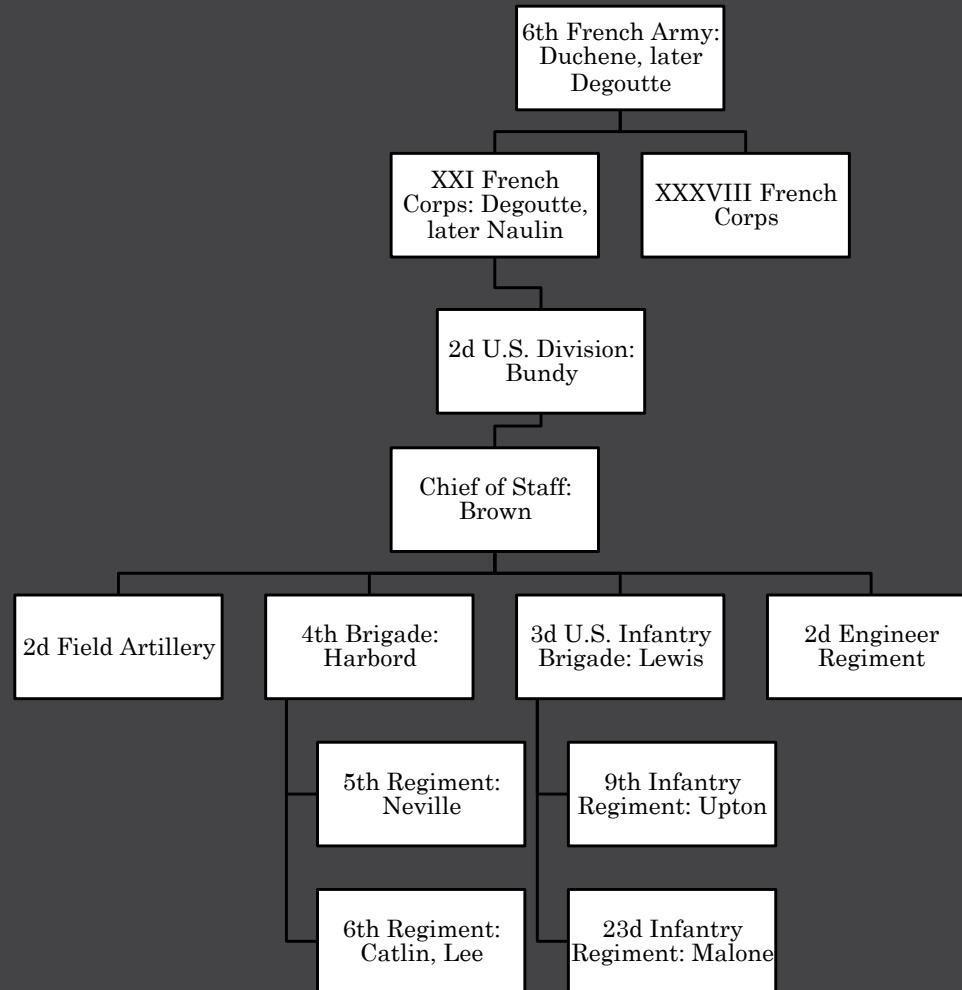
6th French Army: Duchene, later Degoutte

XXI French Corps: Degoutte, later Naulin

XXXVIII French Corps

2d U.S. Division: Bundy

Chief of Staff: Brown

2d Field Artillery

4th Brigade: Harbord

3d U.S. Infantry Brigade: Lewis

2d Engineer Regiment

5th Regiment: Neville

6th Regiment: Catlin, Lee

9th Infantry Regiment: Upton

23d Infantry Regiment: Malone